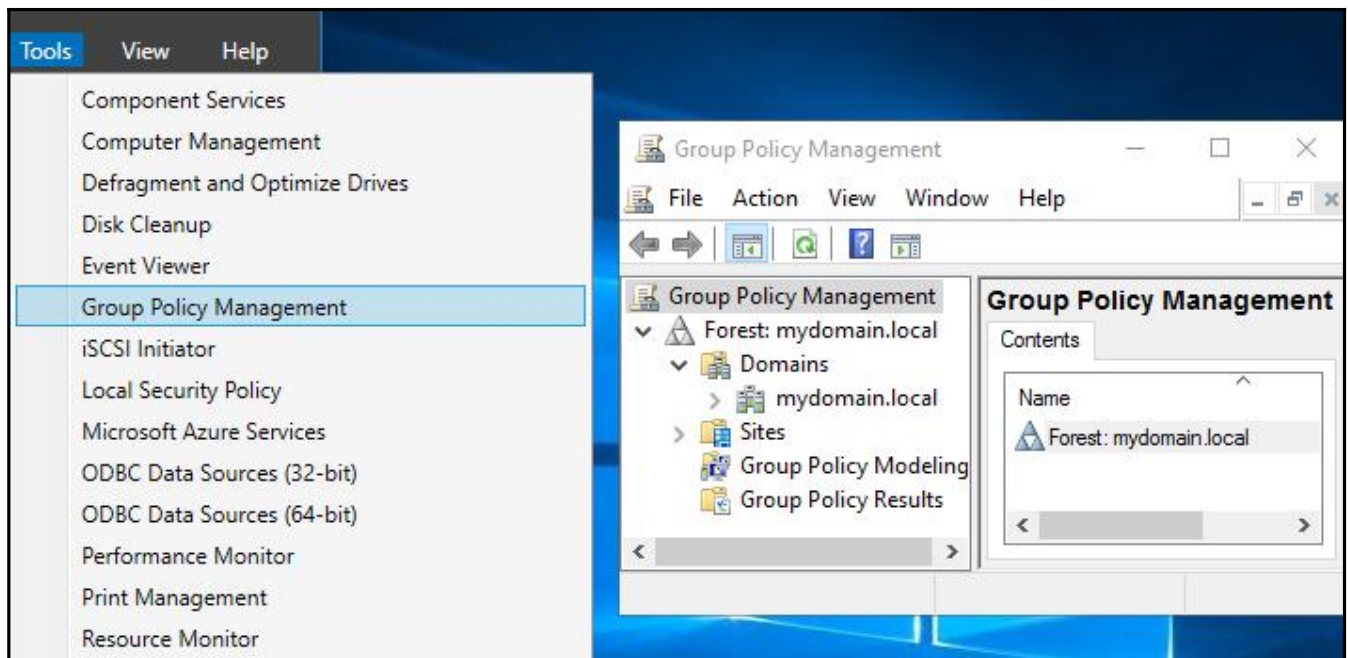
Tools View Help

Component Services
Computer Management
Defragment and Optimize Drives
Disk Cleanup
Event Viewer
Group Policy Management
iSCSI Initiator
Local Security Policy
Microsoft Azure Services
ODBC Data Sources (32-bit)
ODBC Data Sources (64-bit)
Performance Monitor
Print Management
Resource Monitor

Group Policy Management

File Action View Window Help

Group Policy Management
Forest: mydomain.local
Domains
mydomain.local
Sites
Group Policy Modeling
Group Policy Results

Group Policy Management
Contents
Name
Forest: mydomain.local